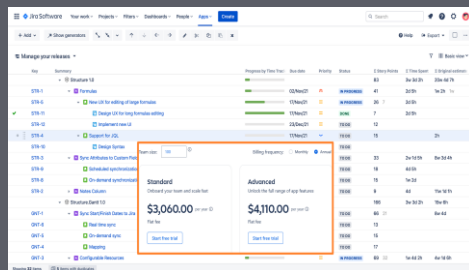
Jira Software Your work Projects Filters Dashboards People Apps Create

+ Add Show generators Help Export

Manage your releases Basic view

Key Summary Progress by Time Tracking Due date Priority Status Σ Story Points Σ Time Spent Σ Original Estimate

Structure 1.0

STR-1 Formulas 17/Nov/21 IN PROGRESS 63 2w 2d 1w

STR-2 New UX for editing of large formulas 17/Nov/21 IN PROGRESS 25

STR-10 Design UX for long formulas editing 17/Nov/21 DONE 7

STR-11 Implement new UI 17/Nov/21 TO DO 18

STR-4 Support for JQL 17/Nov/21 TO DO 15

STR-5 Design Syntax TO DO

STR-3 Sync Attributes to Custom Fields TO DO

STR-6 Scheduled synchronization TO DO

STR-7 On-demand synchronization TO DO

STR-8 Notes Column TO DO

Structure.Gantt 1.0

GNT-1 Sync Start/Finish Dates to Jira TO DO

GNT-3 Real-time sync TO DO

GNT-4 On-demand sync TO DO

GNT-5 Mapping TO DO

GNT-2 Configurable Resources TO DO

Team size: 50 Billing frequency: Monthly Annual

Standard
Onboard your team and scale fast
$3,060.00 per year
Flat fee
Start free trial

Advanced
Unlock the full range of app features
$4,110.00 per year
Flat fee
Start free trial

Showing 24 items